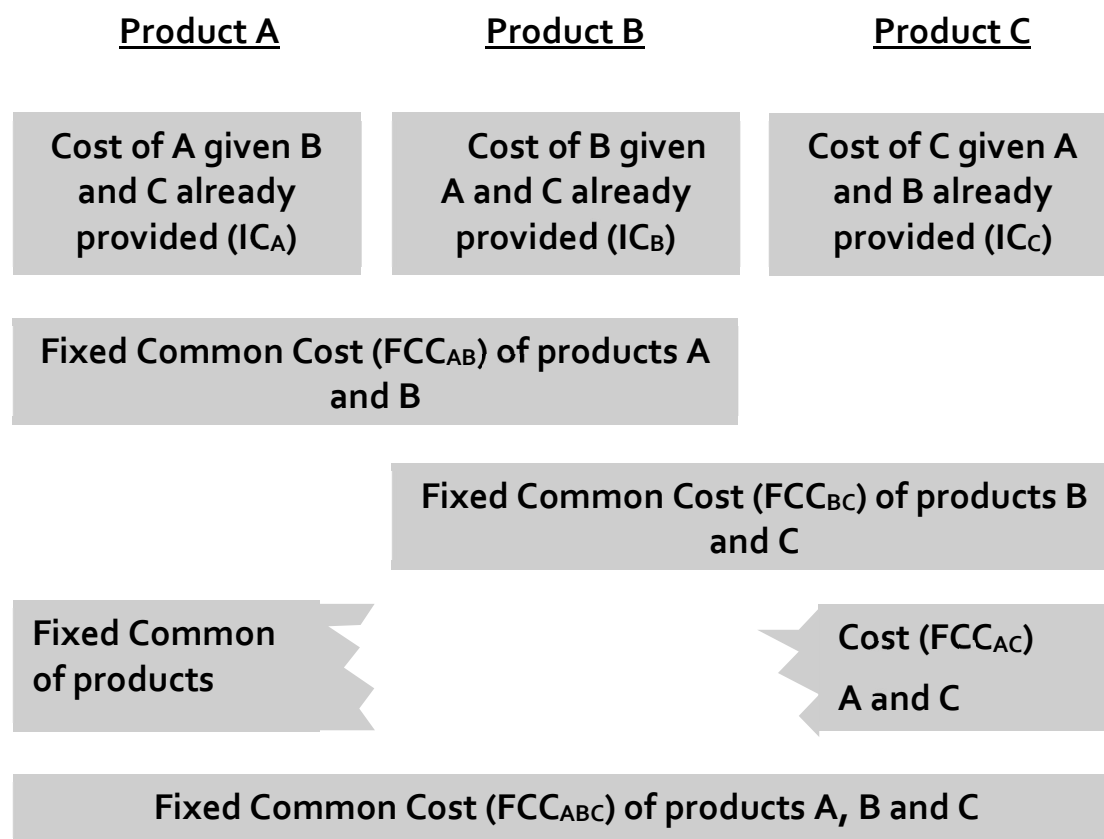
Product A

Product B

Product C

Cost of A given B and C already provided ($IC_A$)

Cost of B given A and C already provided ($IC_B$)

Cost of C given A and B already provided ($IC_C$)

Fixed Common Cost ($FCC_{AB}$) of products A and B

Fixed Common Cost ($FCC_{BC}$) of products B and C

Fixed Common of products

Cost ($FCC_{AC}$) A and C

Fixed Common Cost ($FCC_{ABC}$) of products A, B and C